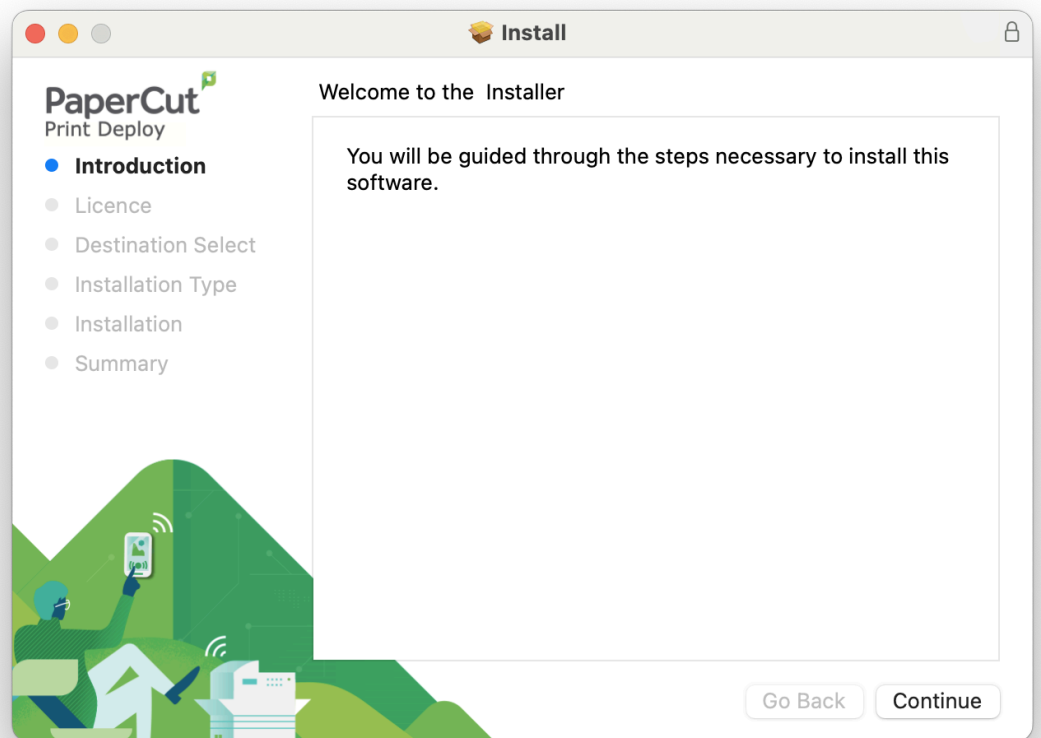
Install

PaperCut
Print Deploy

Introduction
Licence
Destination Select
Installation Type
Installation
Summary

Welcome to the  Installer

You will be guided through the steps necessary to install this software.

Go Back
Continue